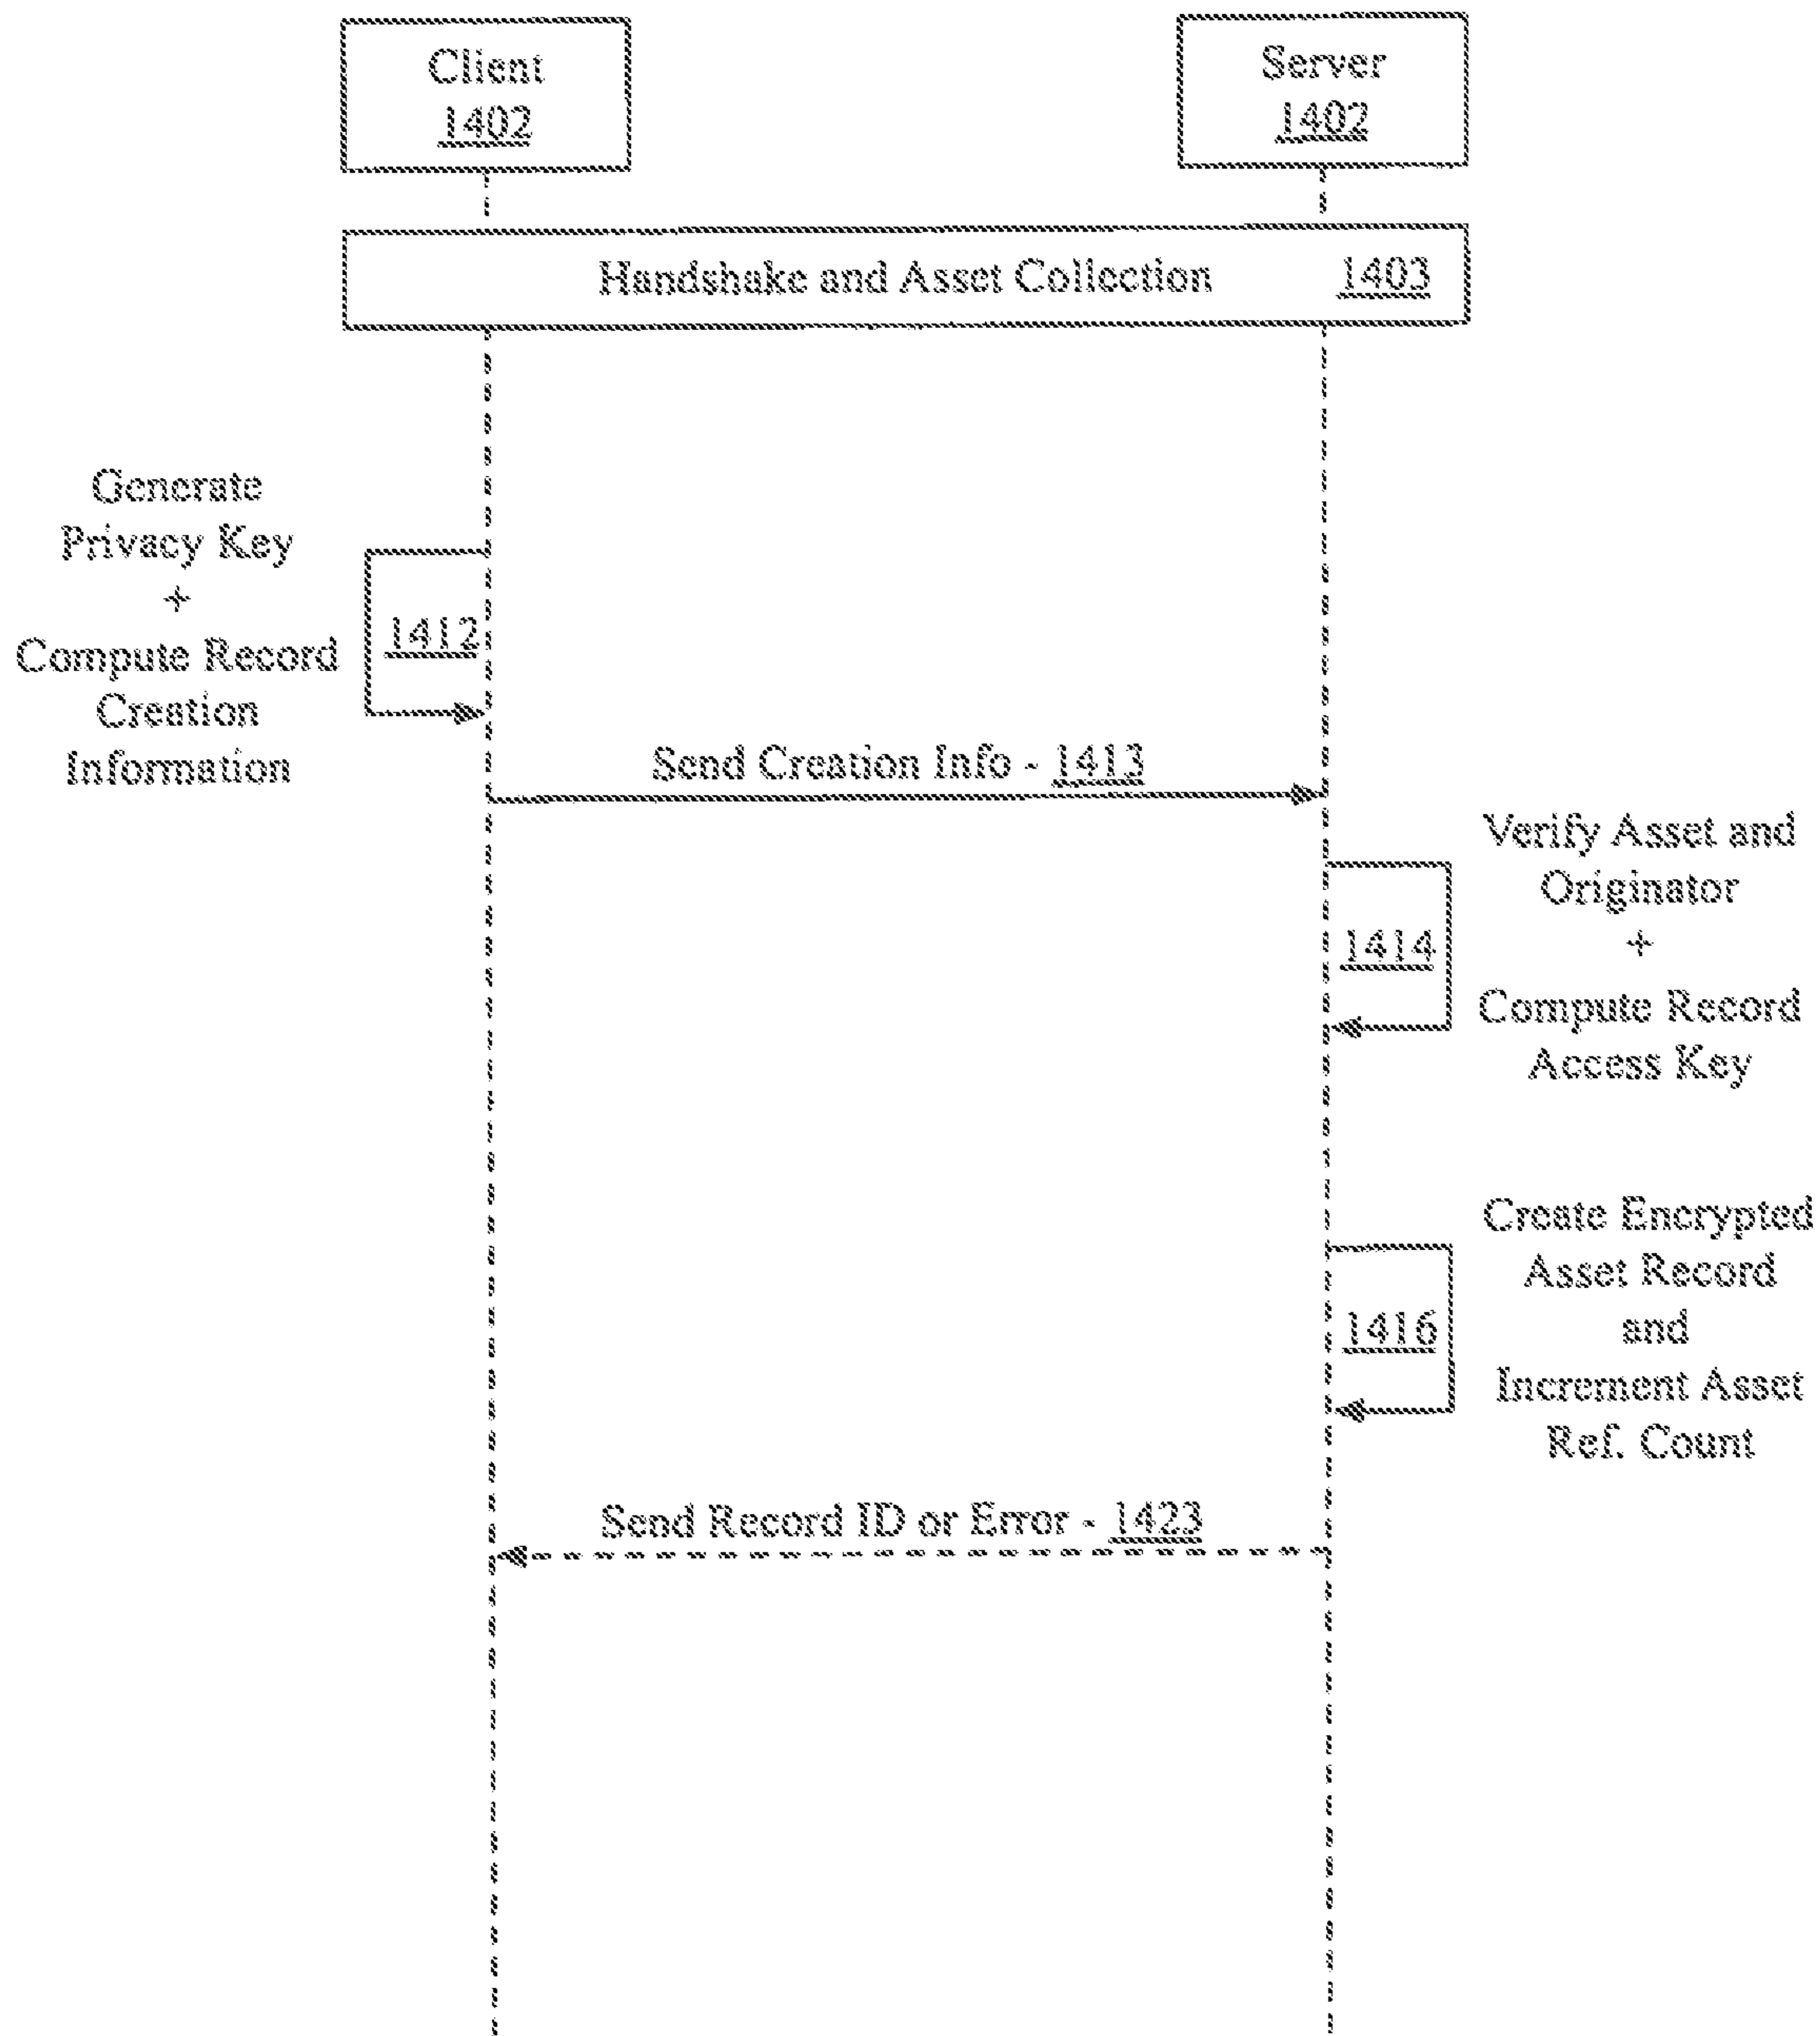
Client
1402

Server
1402

Handshake and Asset Collection 1403

Generate
Privacy Key
+
Compute Record
Creation
Information

1412

Send Creation Info - 1413

Verify Asset and
Originator
+
Compute Record
Access Key

1414

Create Encrypted
Asset Record
and
Increment Asset
Ref. Count

1416

Send Record ID or Error - 1423